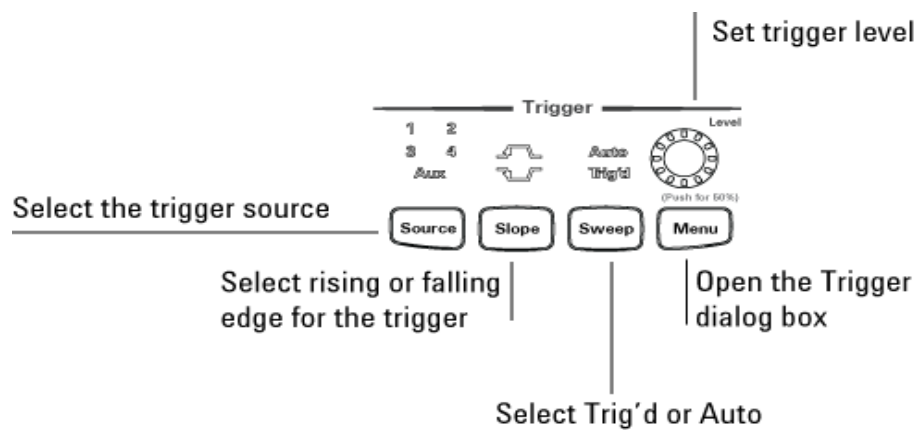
Set trigger level

Trigger

Level

1 2
3 4
Aux

Auto
Trig'd

(Push for 50%)

Select the trigger source

Source

Slope

Sweep

Menu

Select rising or falling edge for the trigger

Open the Trigger dialog box

Select Trig'd or Auto